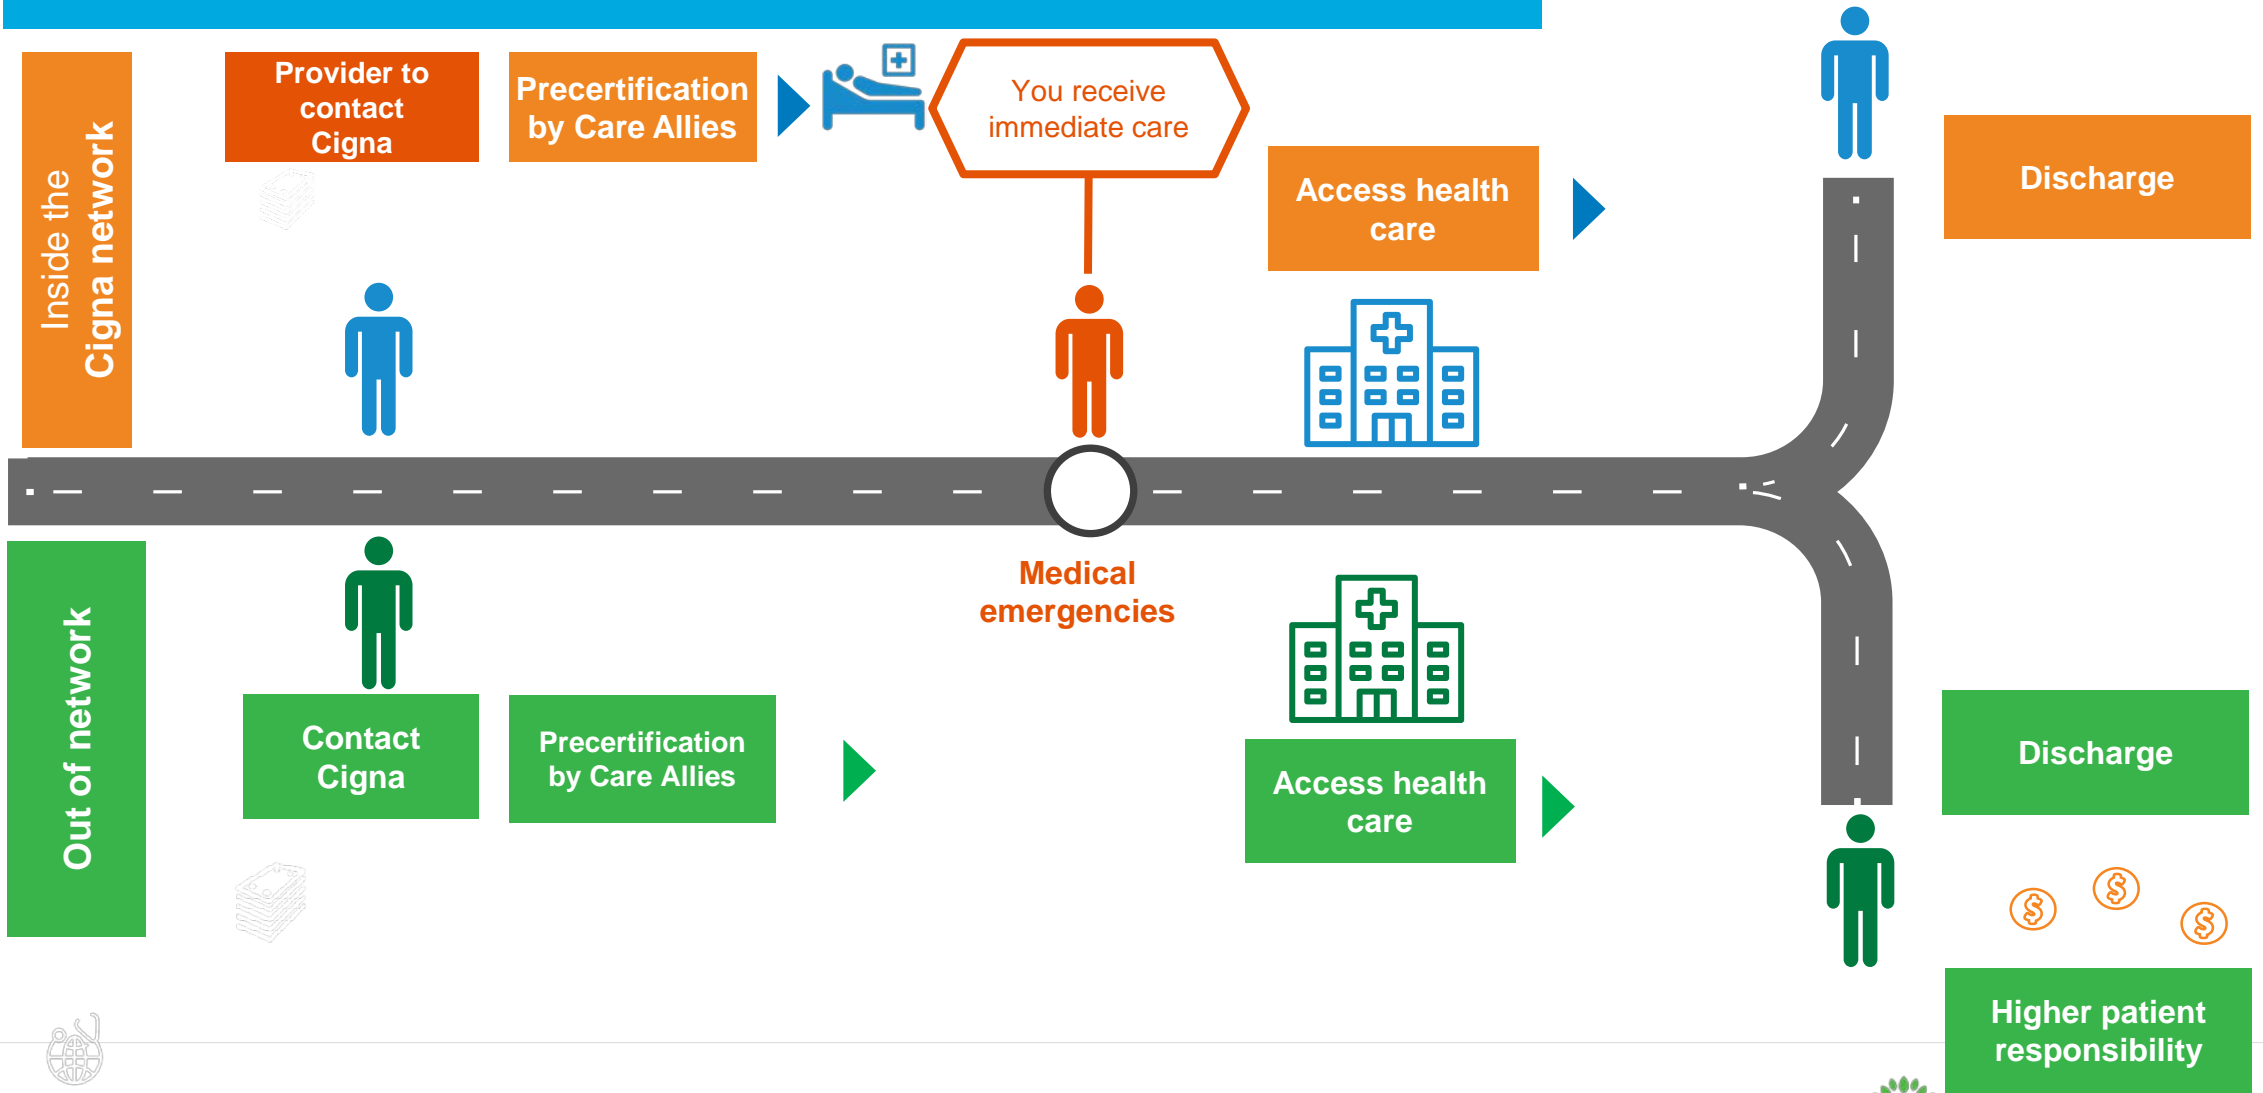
Inside the Cigna network

Provider to contact Cigna

Precertification by Care Allies

You receive immediate care

Access health care

Discharge

Medical emergencies

Out of network

Contact Cigna

Precertification by Care Allies

Access health care

Discharge

Higher patient responsibility